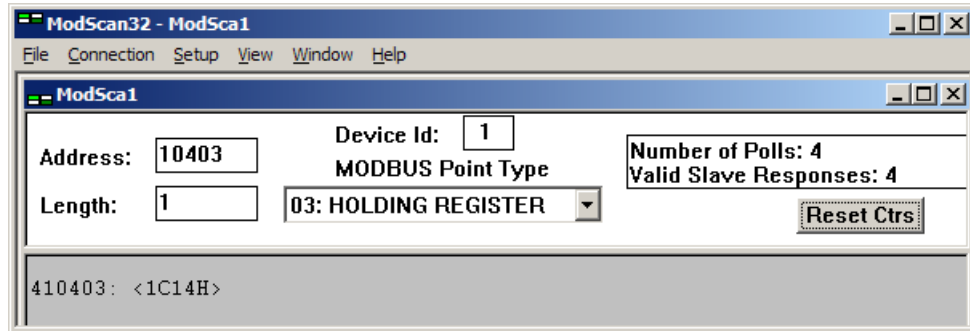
ModScan32 - ModSca1

File Connection Setup View Window Help

ModSca1

Address: 10403

Device Id: 1

MODBUS Point Type

Length: 1

03: HOLDING REGISTER

Number of Polls: 4
Valid Slave Responses: 4

Reset Ctrs

410403: <1C14H>